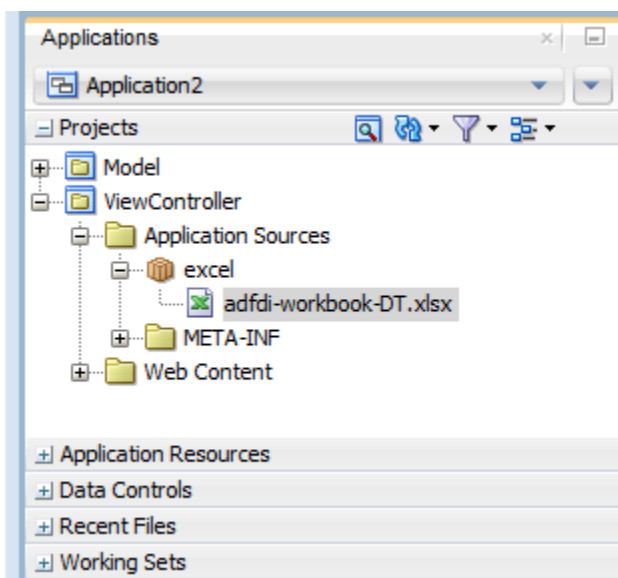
Applications

Application2

Projects

Model

ViewController

Application Sources

excel

adfdi-workbook-DT.xlsx

META-INF

Web Content

Application Resources

Data Controls

Recent Files

Working Sets